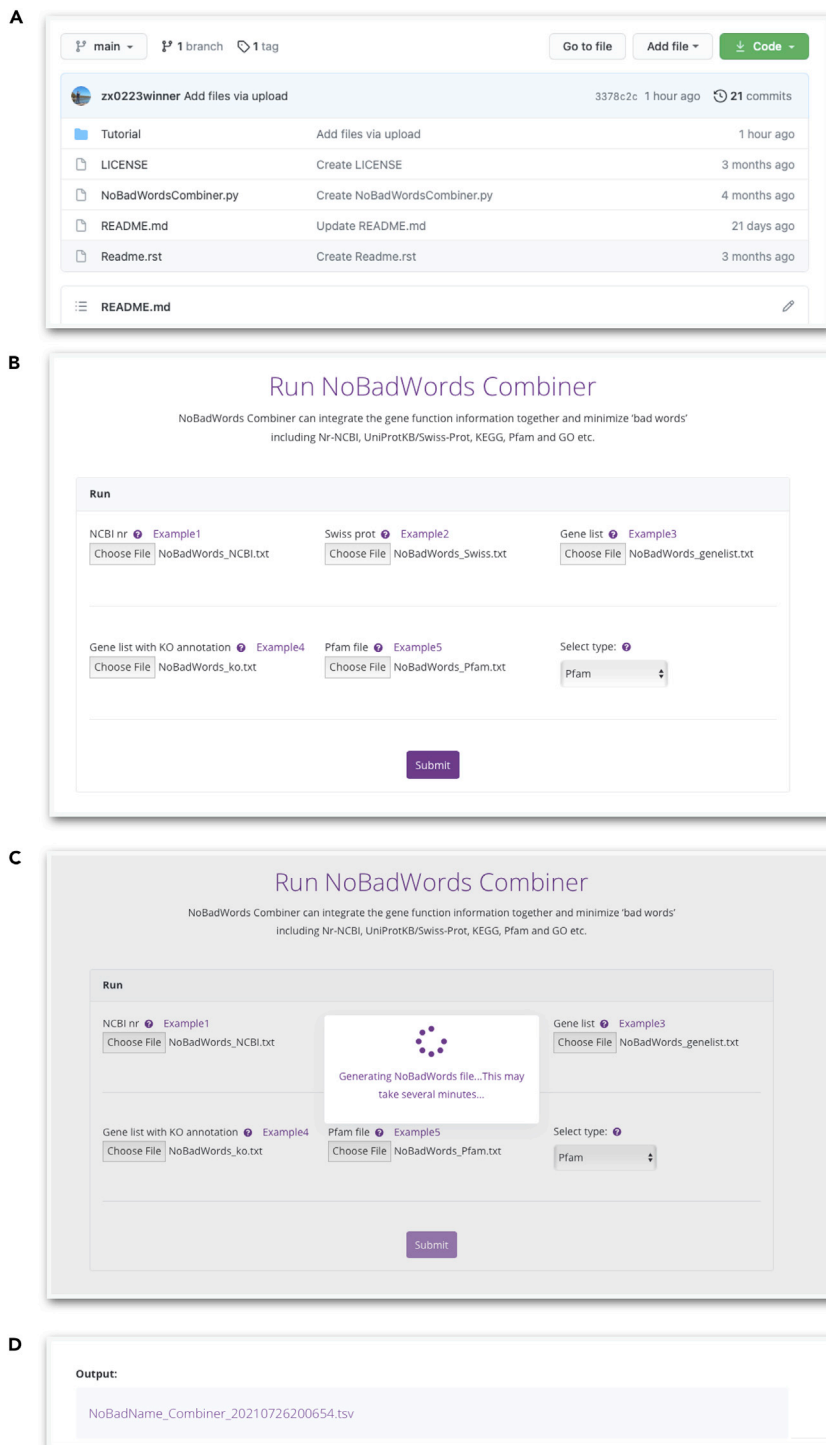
A

main 1 branch 1 tag

Go to file Add file Code

zx0223winner Add files via upload 3378c2c 1 hour ago 21 commits

| | | |
|---|---|---|
| Tutorial | Add files via upload | 1 hour ago |
| LICENSE | Create LICENSE | 3 months ago |
| NoBadWordsCombiner.py | Create NoBadWordsCombiner.py | 4 months ago |
| README.md | Update README.md | 21 days ago |
| Readme.rst | Create Readme.rst | 3 months ago |

README.md

B

Run NoBadWords Combiner

NoBadWords Combiner can integrate the gene function information together and minimize 'bad words' including Nr-NCBI, UniProtKB/Swiss-Prot, KEGG, Pfam and GO etc.

Run

NCBI nr Example1
Choose File NoBadWords_NCBI.txt

Swiss prot Example2
Choose File NoBadWords_Swiss.txt

Gene list Example3
Choose File NoBadWords_genelist.txt

Gene list with KO annotation Example4
Choose File NoBadWords_ko.txt

Pfam file Example5
Choose File NoBadWords_Pfam.txt

Select type:
Pfam

Submit

C

Run NoBadWords Combiner

NoBadWords Combiner can integrate the gene function information together and minimize 'bad words' including Nr-NCBI, UniProtKB/Swiss-Prot, KEGG, Pfam and GO etc.

Run

NCBI nr Example1
Choose File NoBadWords_NCBI.txt

Generating NoBadWords file...This may take several minutes...

Gene list Example3
Choose File NoBadWords_genelist.txt

Gene list with KO annotation Example4
Choose File NoBadWords_ko.txt

Pfam file Example5
Choose File NoBadWords_Pfam.txt

Select type:
Pfam

Submit

D

Output:

NoBadName_Combiner_20210726200654.tsv